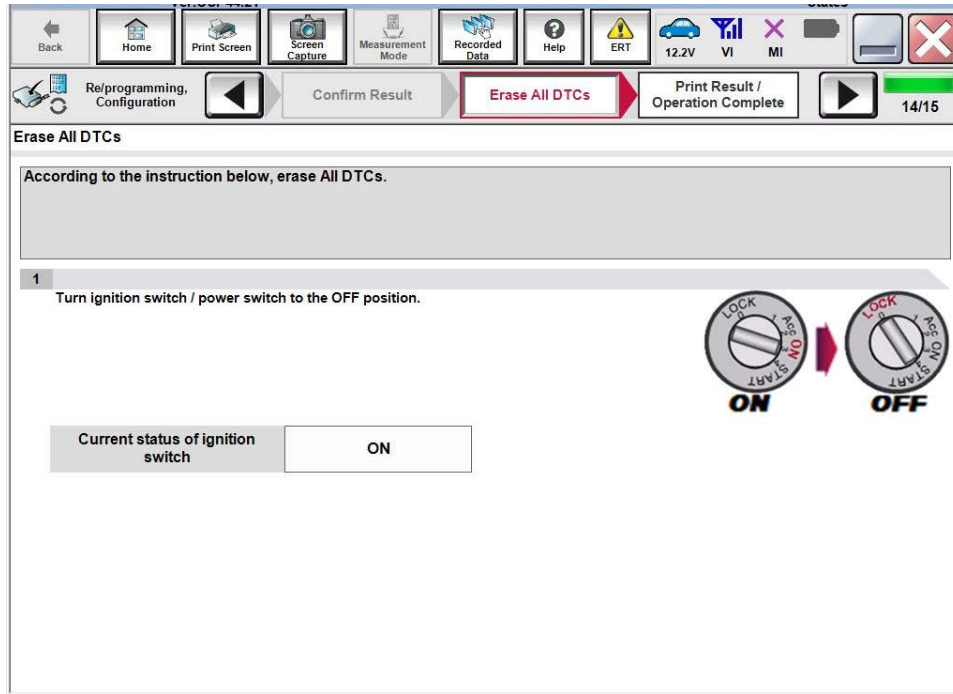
Back
Home
Print Screen
Screen Capture
Measurement Mode
Recorded Data
Help
ERT
12.2V
VI
MI

Re/programming, Configuration
Confirm Result
Erase All DTCs
Print Result / Operation Complete
14/15

Erase All DTCs

According to the instruction below, erase All DTCs.

1
Turn ignition switch / power switch to the OFF position.

LOCK
ACC
ON
START
ON

LOCK
ACC
ON
START
OFF

| Current status of ignition switch | ON |
|---|---|